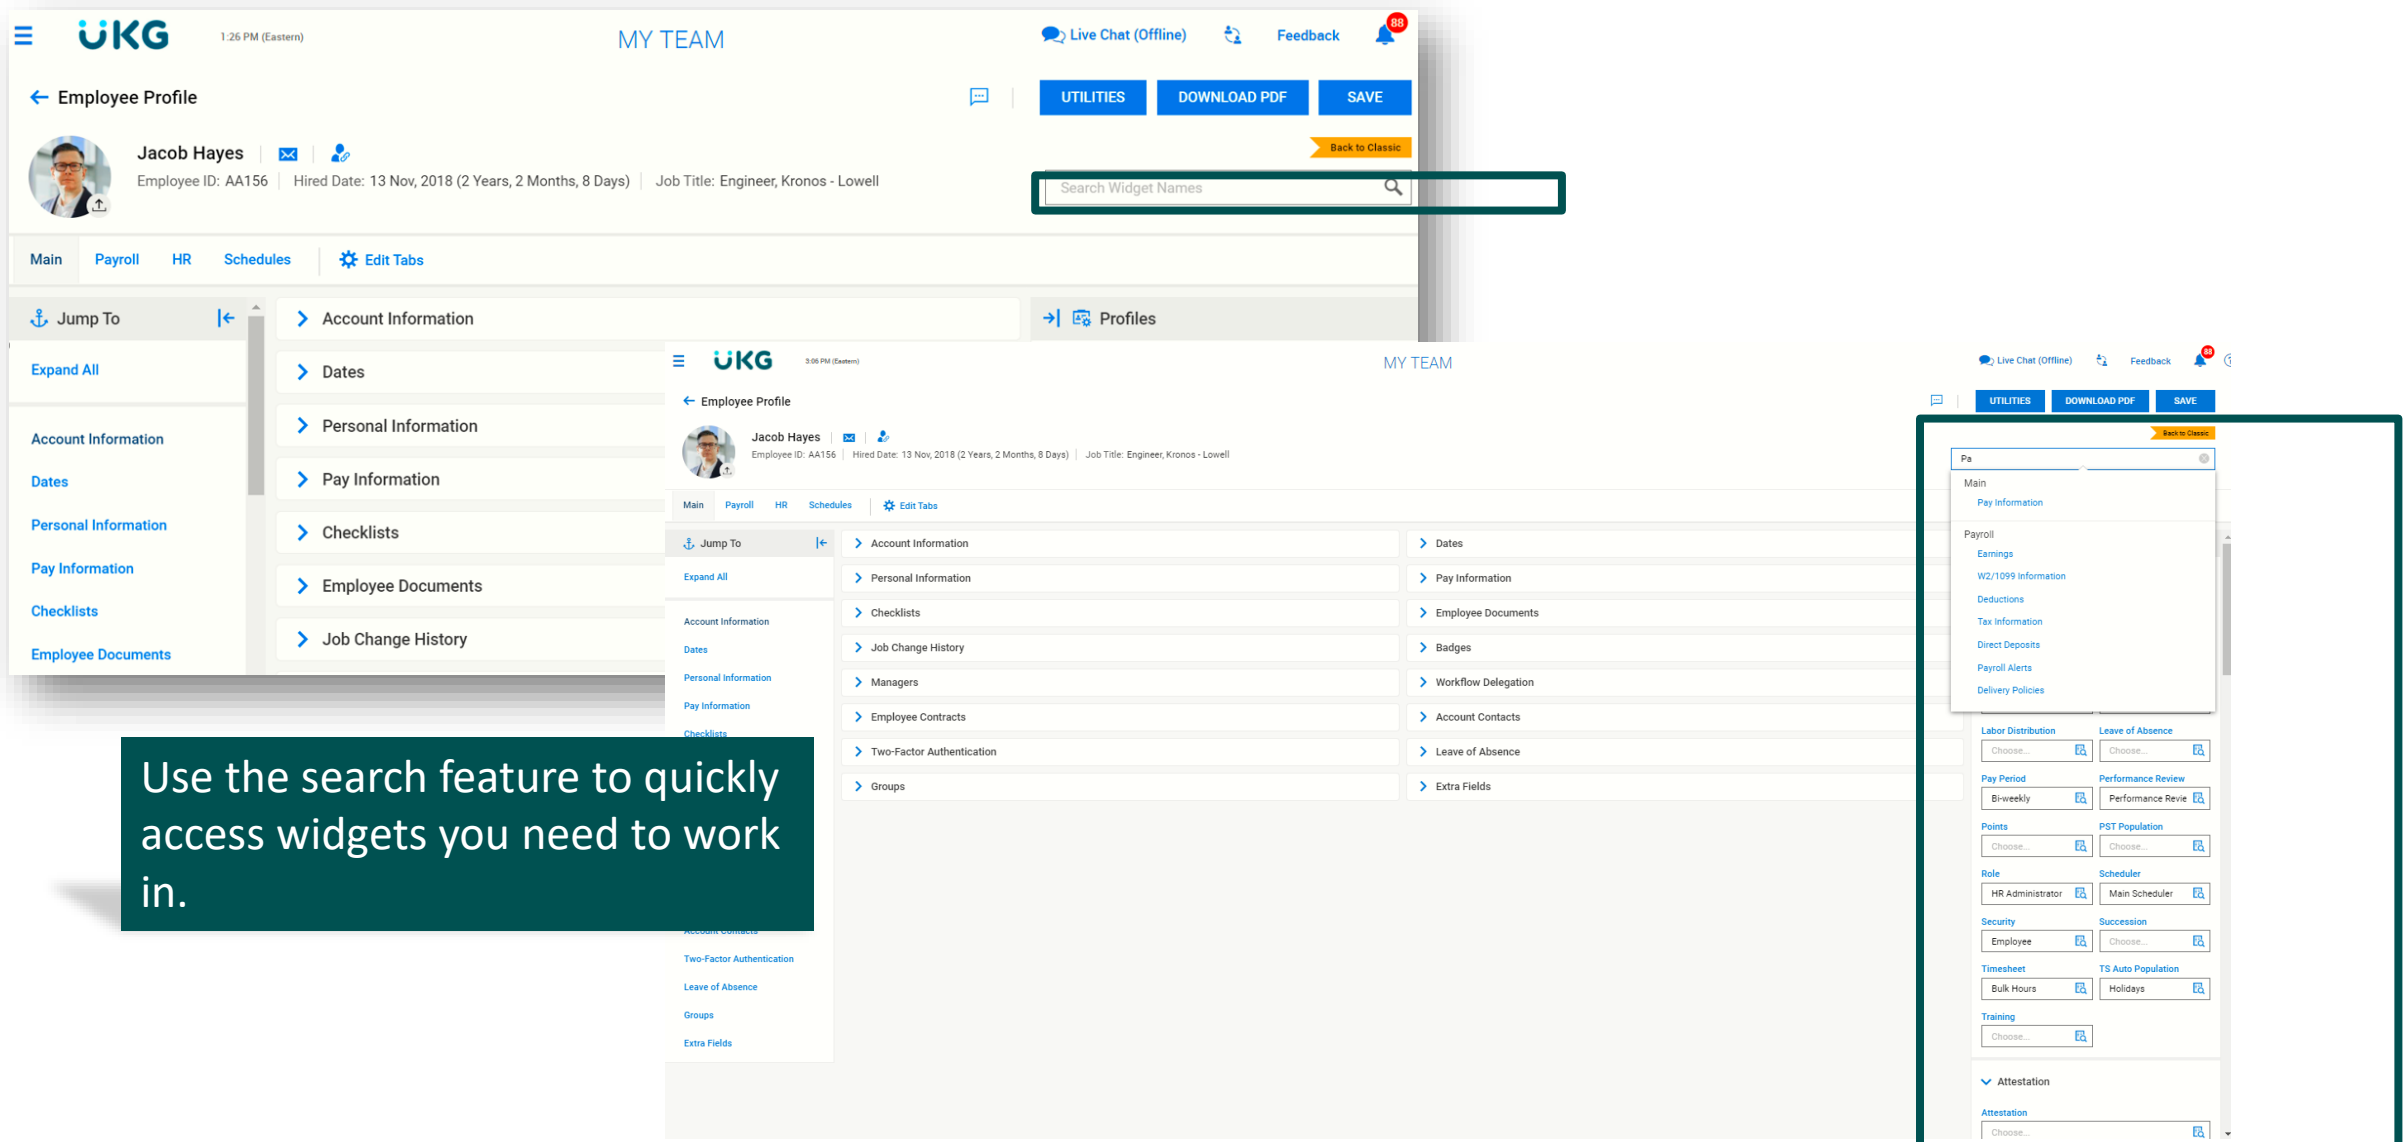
UKG 1:26 PM (Eastern) MY TEAM Live Chat (Offline) Feedback 88

Employee Profile

UTILITIES DOWNLOAD PDF SAVE

Jacob Hayes

Employee ID: AA156 | Hired Date: 13 Nov, 2018 (2 Years, 2 Months, 8 Days) | Job Title: Engineer, Kronos - Lowell

Back to Classic

Search Widget Names

Main Payroll HR Schedules Edit Tabs

Jump To

Expand All

Account Information
Dates
Personal Information
Pay Information
Checklists
Employee Documents

Account Information
Dates
Personal Information
Pay Information
Checklists
Employee Documents
Job Change History

Profiles

UKG 3:06 PM (Eastern) MY TEAM Live Chat (Offline) Feedback 88

Employee Profile

UTILITIES DOWNLOAD PDF SAVE

Jacob Hayes

Employee ID: AA156 | Hired Date: 13 Nov, 2018 (2 Years, 2 Months, 8 Days) | Job Title: Engineer, Kronos - Lowell

Back to Classic

Pa

Main
Pay Information

Payroll
Earnings
W2/1099 Information
Deductions
Tax Information
Direct Deposits
Payroll Alerts
Delivery Policies

Main Payroll HR Schedules Edit Tabs

Jump To

Expand All

Account Information
Dates
Personal Information
Pay Information
Checklists
Account Contacts
Two-Factor Authentication
Leave of Absence
Groups
Extra Fields

Account Information
Personal Information
Checklists
Job Change History
Managers
Employee Contracts
Two-Factor Authentication
Groups

Dates
Pay Information
Employee Documents
Badges
Workflow Delegation
Account Contacts
Leave of Absence
Extra Fields

Labor Distribution
Choose...
Leave of Absence
Choose...
Pay Period
Bi-weekly
Performance Review
Performance Revie
Points
Choose...
PST Population
Choose...
Role
HR Administrator
Scheduler
Main Scheduler
Security
Employee
Succession
Choose...
Timesheet
Bulk Hours
TS Auto Population
Holidays
Training
Choose...

Attestation
Attestation
Choose...

Use the search feature to quickly access widgets you need to work in.